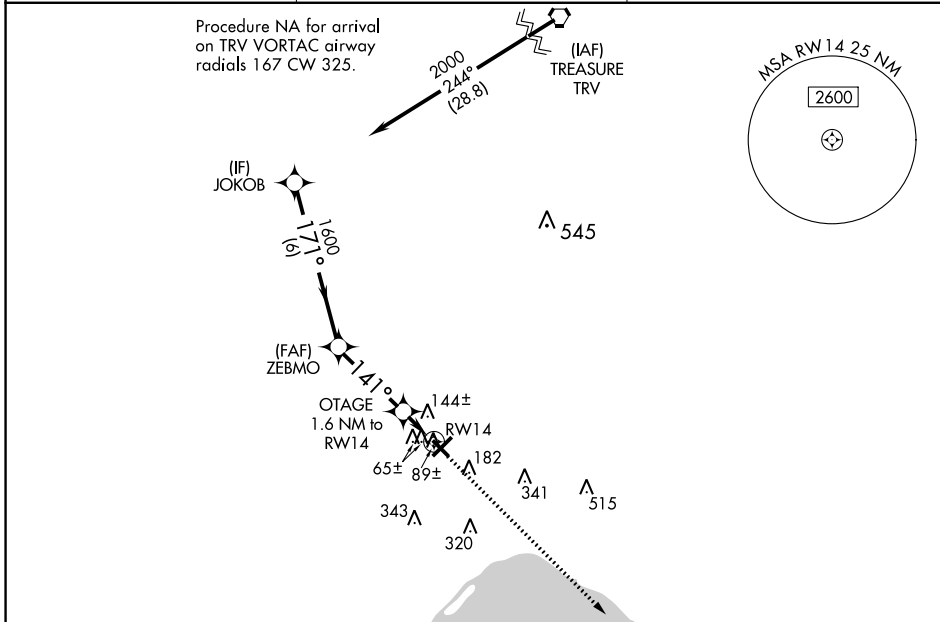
Procedure NA for arrival on TRV VORTAC airway radials 167 CW 325.

2000
244°
(28.8)

(IAF)
TREASURE
TRV

MSA RW14 25 NM

2600

(IF)
JOKOB

1600
171°
(6)

545

(FAF)
ZEBMO

141°

OTAGE
1.6 NM to
RW14

144±

RW14

65±

89±

182

341

515

343

320